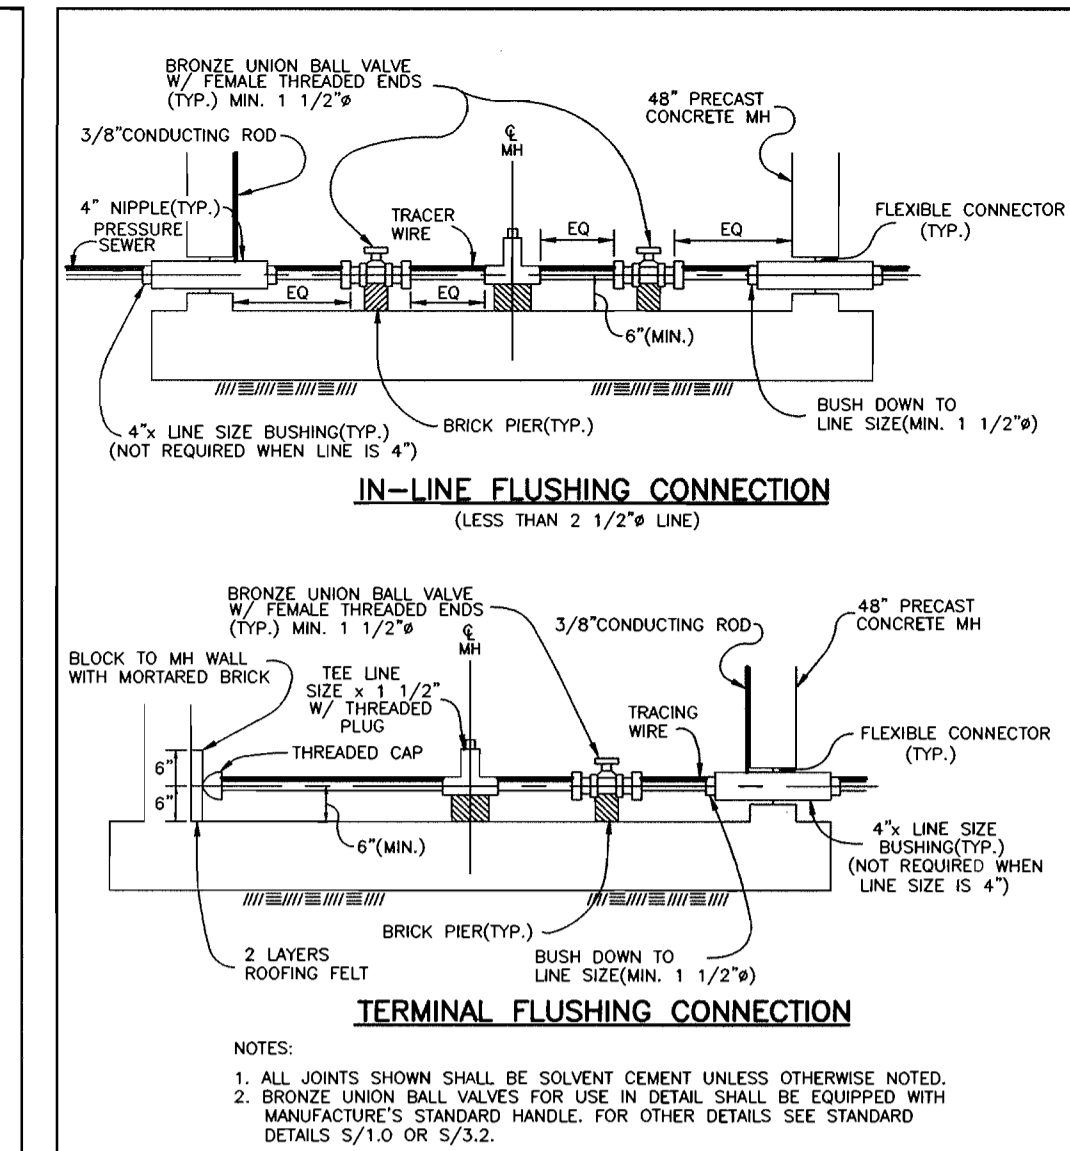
BRONZE UNION BALL VALVE W/ FEMALE THREADED ENDS (TYP.) MIN. 1 1/2"ø

48" PRECAST CONCRETE MH

3/8"CONDUCTING ROD

℄ MH

4" NIPPLE(TYP.)

PRESSURE SEWER

TRACER WIRE

EQ

EQ

FLEXIBLE CONNECTOR (TYP.)

EQ

EQ

6"(MIN.)

4"x LINE SIZE BUSHING(TYP.) (NOT REQUIRED WHEN LINE IS 4")

BRICK PIER(TYP.)

BUSH DOWN TO LINE SIZE(MIN. 1 1/2"ø)

IN-LINE FLUSHING CONNECTION

(LESS THAN 2 1/2"ø LINE)

BRONZE UNION BALL VALVE W/ FEMALE THREADED ENDS (TYP.) MIN. 1 1/2"ø

℄ MH

3/8"CONDUCTING ROD

48" PRECAST CONCRETE MH

BLOCK TO MH WALL WITH MORTARED BRICK

TEE LINE SIZE x 1 1/2" W/ THREADED PLUG

TRACING WIRE

FLEXIBLE CONNECTOR (TYP.)

THREADED CAP

6"

6"

6"(MIN.)

4"x LINE SIZE BUSHING(TYP.) (NOT REQUIRED WHEN LINE SIZE IS 4")

BRICK PIER(TYP.)

2 LAYERS ROOFING FELT

BUSH DOWN TO LINE SIZE(MIN. 1 1/2"ø)

TERMINAL FLUSHING CONNECTION

NOTES:

1. ALL JOINTS SHOWN SHALL BE SOLVENT CEMENT UNLESS OTHERWISE NOTED.
2. BRONZE UNION BALL VALVES FOR USE IN DETAIL SHALL BE EQUIPPED WITH MANUFACTURE'S STANDARD HANDLE. FOR OTHER DETAILS SEE STANDARD DETAILS S/1.0 OR S/3.2.